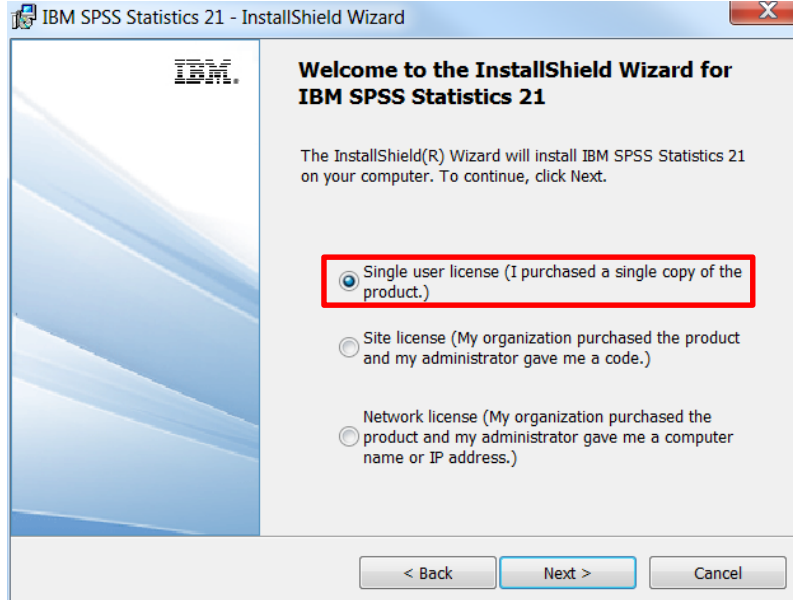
IBM SPSS Statistics 21 - InstallShield Wizard

IBM.

Welcome to the InstallShield Wizard for IBM SPSS Statistics 21

The InstallShield(R) Wizard will install IBM SPSS Statistics 21 on your computer. To continue, click Next.

Single user license (I purchased a single copy of the product.)

Site license (My organization purchased the product and my administrator gave me a code.)

Network license (My organization purchased the product and my administrator gave me a computer name or IP address.)

< Back

Next >

Cancel